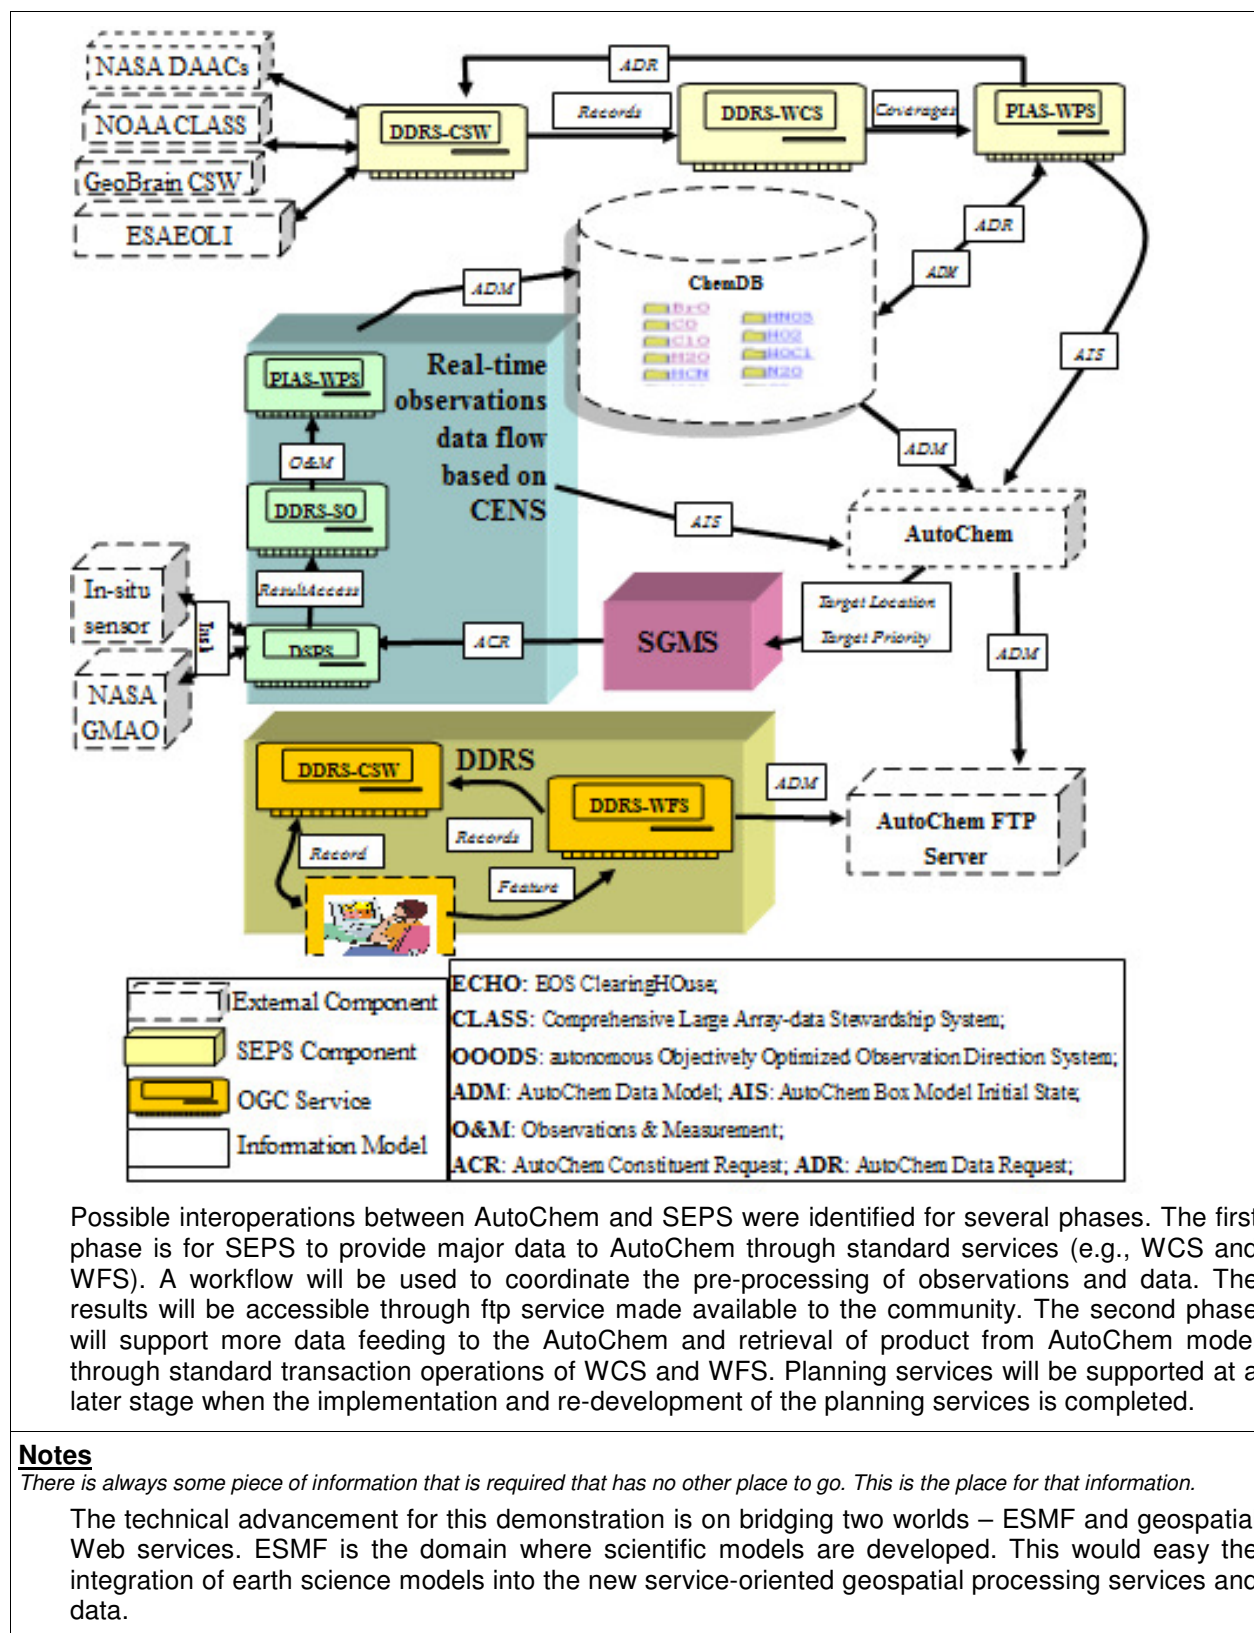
NASA DAACs
NOAA CLASS
GeoBrain CSW
ESAEOLI
ADR
Records
Coverages
DDRS-CSW
DDRS-WCS
PIAS-WPS
ADR
ADM
ADM
ChemDB
BrO
CO
ClO
H2O
HCN
HNO3
HO2
HOCl
N2O
AIS
PIAS-WPS
Real-time observations data flow based on CENS
O&M
DDRS-SO
ADM
AIS
AutoChem
ResultAccess
In-situ sensor
Insi
DSPS
ACR
SGMS
Target Location
Target Priority
ADM
NASA GMAO
DDRS
DDRS-CSW
DDRS-WFS
ADM
AutoChem FTP Server
Records
Record
Feature

| External Component | ECHO: EOS ClearingHOuse; |
| SEPS Component | CLASS: Comprehensive Large Array-data Stewardship System; |
| OGC Service | OOODS: autonomous Objectively Optimized Observation Direction System; |
| Information Model | ADM: AutoChem Data Model; AIS: AutoChem Box Model Initial State; |
| | O&M: Observations & Measurement; |
| | ACR: AutoChem Constituent Request; ADR: AutoChem Data Request; |

Possible interoperations between AutoChem and SEPS were identified for several phases. The first phase is for SEPS to provide major data to AutoChem through standard services (e.g., WCS and WFS). A workflow will be used to coordinate the pre-processing of observations and data. The results will be accessible through ftp service made available to the community. The second phase will support more data feeding to the AutoChem and retrieval of product from AutoChem model through standard transaction operations of WCS and WFS. Planning services will be supported at a later stage when the implementation and re-development of the planning services is completed.

Notes
There is always some piece of information that is required that has no other place to go. This is the place for that information.

The technical advancement for this demonstration is on bridging two worlds – ESMF and geospatial Web services. ESMF is the domain where scientific models are developed. This would easy the integration of earth science models into the new service-oriented geospatial processing services and data.